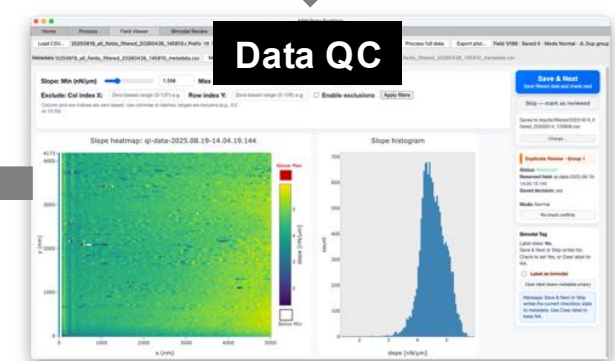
Data QC

Home | Process | Field Viewer | Bimodal Review

Load CSV... | Process full data | Export plot...

Slope: Min (nN/µm) | 1.556 | Max

Exclude: Col index X: | Row index Y: | Enable exclusions | Apply filters

Save & Next
Save filtered data and check next

Skip — mark as reviewed

Slope heatmap: qi-data-2025.08.19-14.04.19.144

Slope histogram

Above Max

Below Min

slope [nN/µm]

y [nm]

x [nm]

count

slope [nN/µm]

Duplicate Review - Group 1

Status:

Mode: Normal

Re-check conflicts

Bimodal Tag

Label as bimodal

Clear label (leave metadata empty)